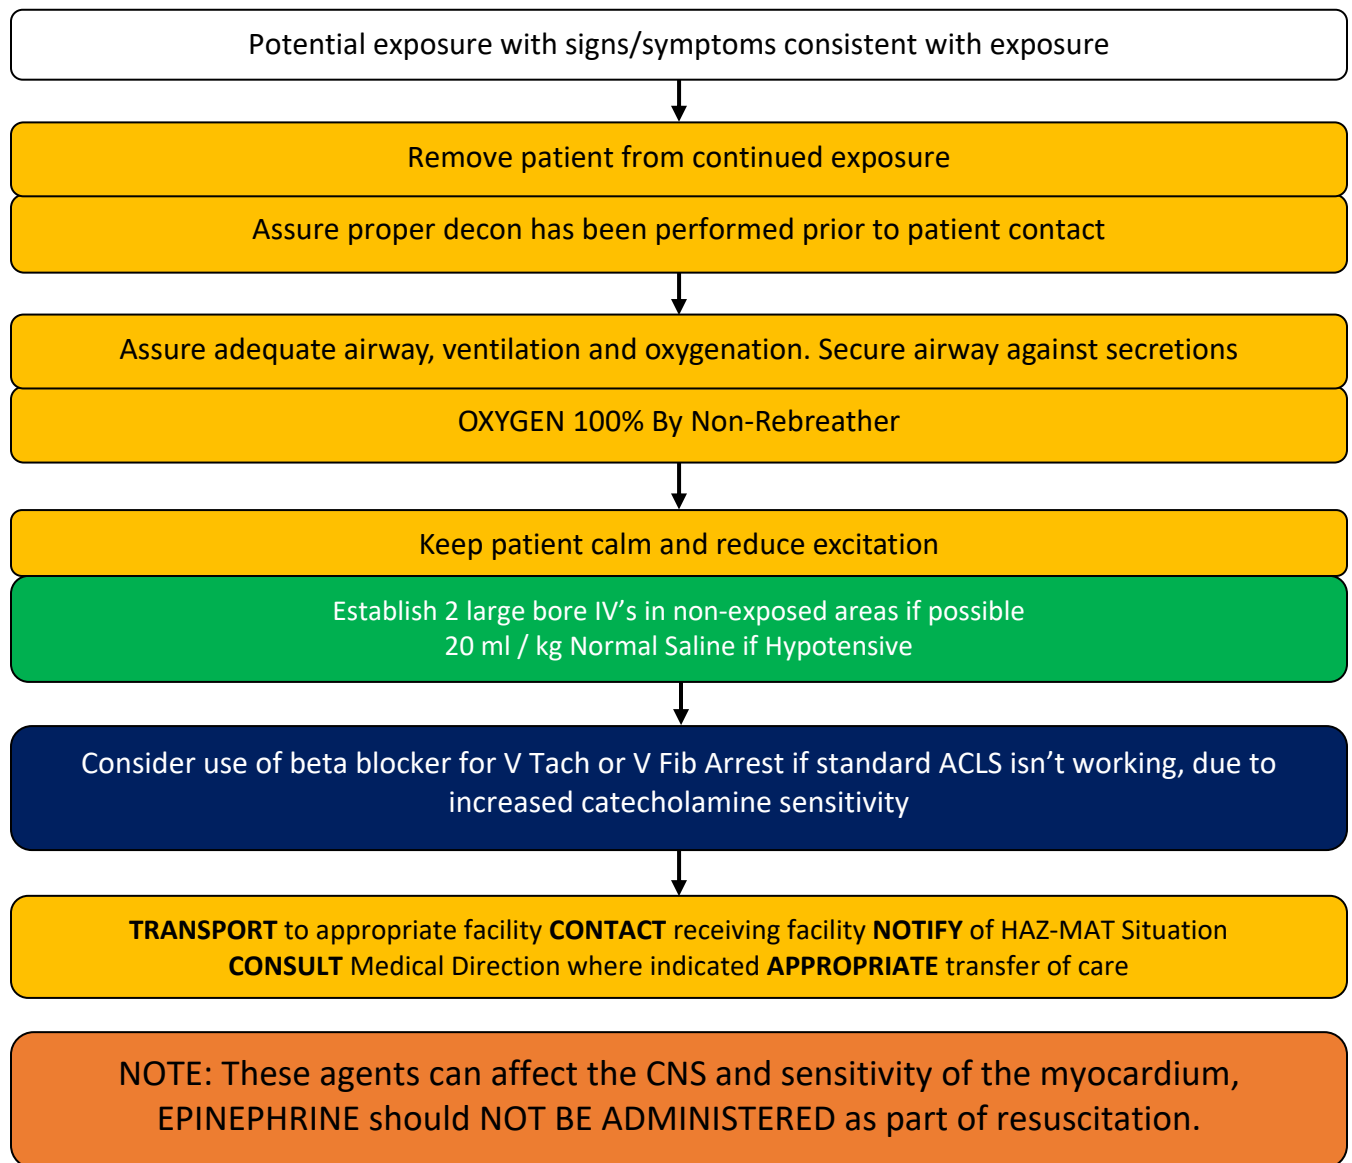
Potential exposure with signs/symptoms consistent with exposure

Remove patient from continued exposure

Assure proper decon has been performed prior to patient contact

Assure adequate airway, ventilation and oxygenation. Secure airway against secretions

OXYGEN 100% By Non-Rebreather

Keep patient calm and reduce excitation

Establish 2 large bore IV’s in non-exposed areas if possible
20 ml / kg Normal Saline if Hypotensive

Consider use of beta blocker for V Tach or V Fib Arrest if standard ACLS isn’t working, due to increased catecholamine sensitivity

**TRANSPORT** to appropriate facility **CONTACT** receiving facility **NOTIFY** of HAZ-MAT Situation
**CONSULT** Medical Direction where indicated **APPROPRIATE** transfer of care

NOTE: These agents can affect the CNS and sensitivity of the myocardium, EPINEPHRINE should NOT BE ADMINISTERED as part of resuscitation.